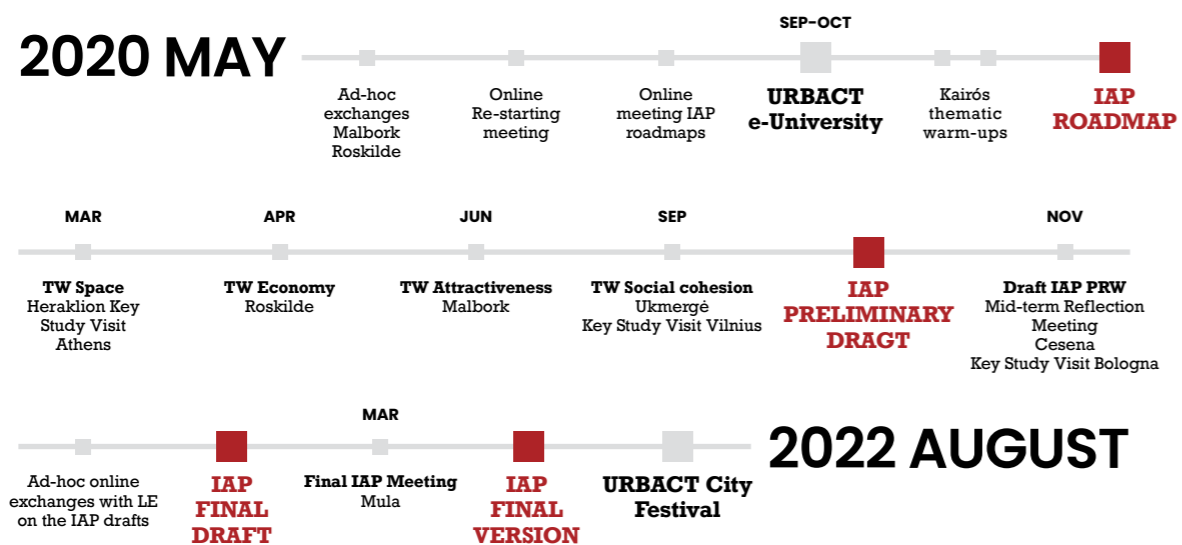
2020 MAY

Ad-hoc exchanges Malbork Roskilde

Online Re-starting meeting

Online meeting IAP roadmaps

SEP-OCT
URBACT e-University

Kairós thematic warm-ups

IAP ROADMAP

MAR
TW Space Heraklion Key Study Visit Athens

APR
TW Economy Roskilde

JUN
TW Attractiveness Malbork

SEP
TW Social cohesion Ukmergė Key Study Visit Vilnius

IAP PRELIMINARY DRAGT

NOV
Draft IAP PRW Mid-term Reflection Meeting Cesena Key Study Visit Bologna

Ad-hoc online exchanges with LE on the IAP drafts

IAP FINAL DRAFT

MAR
Final IAP Meeting Mula

IAP FINAL VERSION

URBACT City Festival

2022 AUGUST